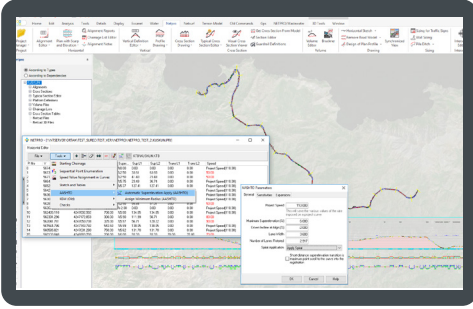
Home Add Analysis Tools Details Display Structures Alidades Feature Pointers Section Alidade Civil Commands Sign MXROAD Roadwork 3D Tools Windows

Alignment Reports
Alignment Editor
Plan with Station and Elevation
Profile Editor
Profile Drawing
Cross Section Drawing
Cross Section Editor
Cross Section Viewer
Volumes
Drawing
Setting

Ascending in Type
Ascending in Dependencies

Alignments
Cross Sections
Typical Section Tables
Profiles
Surfaces

NETPRO - Feature Editor

Feature Editor

Starting Chainage
Sequential Point Enumeration
Speed Value Assignment on Curves
Switch and Swap
AASHTO
Automatic Superelevation Apply AASHTO
Assign Widened Slopes AASHTO
Transfer

NETPRO Parameters

General
Speed
Maximum Superelevation (%)
Cross section at Edge (%)
Lane Width
Number of Lanes Rotated
Speed Application

OK
Cancel
Help